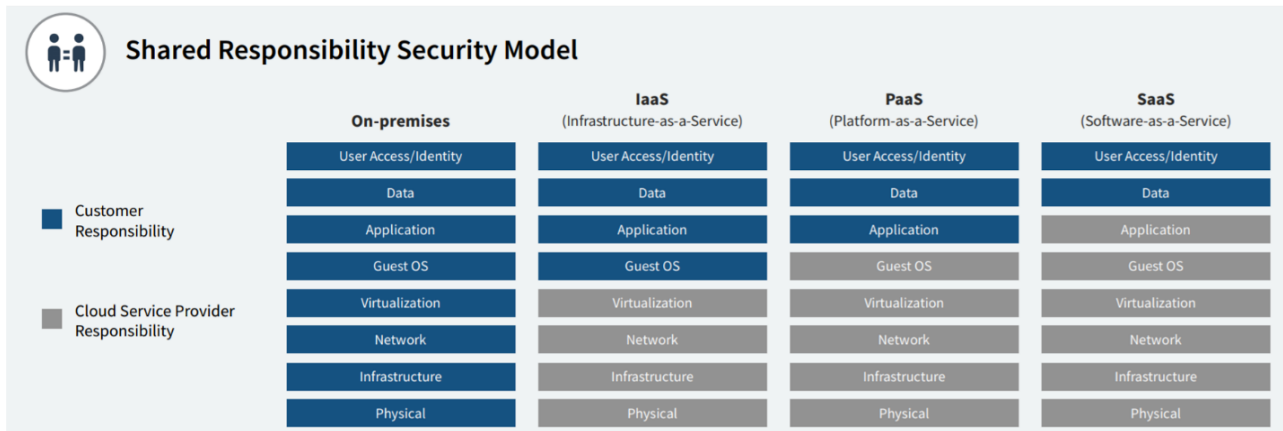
Shared Responsibility Security Model

Customer Responsibility

Cloud Service Provider Responsibility

| On-premises | IaaS (Infrastructure-as-a-Service) | PaaS (Platform-as-a-Service) | SaaS (Software-as-a-Service) |
|---|---|---|---|
| User Access/Identity | User Access/Identity | User Access/Identity | User Access/Identity |
| Data | Data | Data | Data |
| Application | Application | Application | Application |
| Guest OS | Guest OS | Guest OS | Guest OS |
| Virtualization | Virtualization | Virtualization | Virtualization |
| Network | Network | Network | Network |
| Infrastructure | Infrastructure | Infrastructure | Infrastructure |
| Physical | Physical | Physical | Physical |